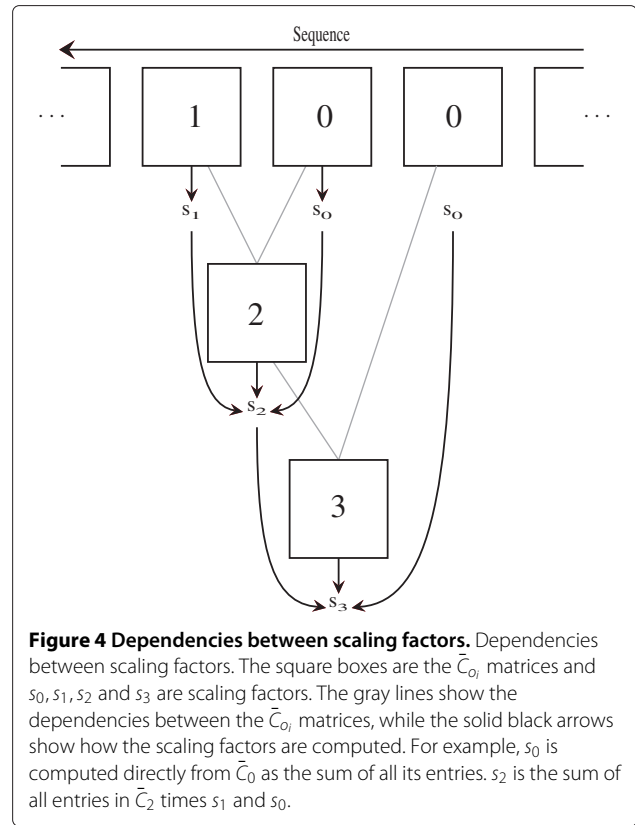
Sequence

...

1

0

0

...

$s_1$

$s_0$

$s_0$

2

$s_2$

3

$s_3$

**Figure 4 Dependencies between scaling factors.** Dependencies between scaling factors. The square boxes are the $\bar{C}_{o_i}$ matrices and $s_0, s_1, s_2$ and $s_3$ are scaling factors. The gray lines show the dependencies between the $\bar{C}_{o_i}$ matrices, while the solid black arrows show how the scaling factors are computed. For example, $s_0$ is computed directly from $\bar{C}_0$ as the sum of all its entries. $s_2$ is the sum of all entries in $\bar{C}_2$ times $s_1$ and $s_0$.